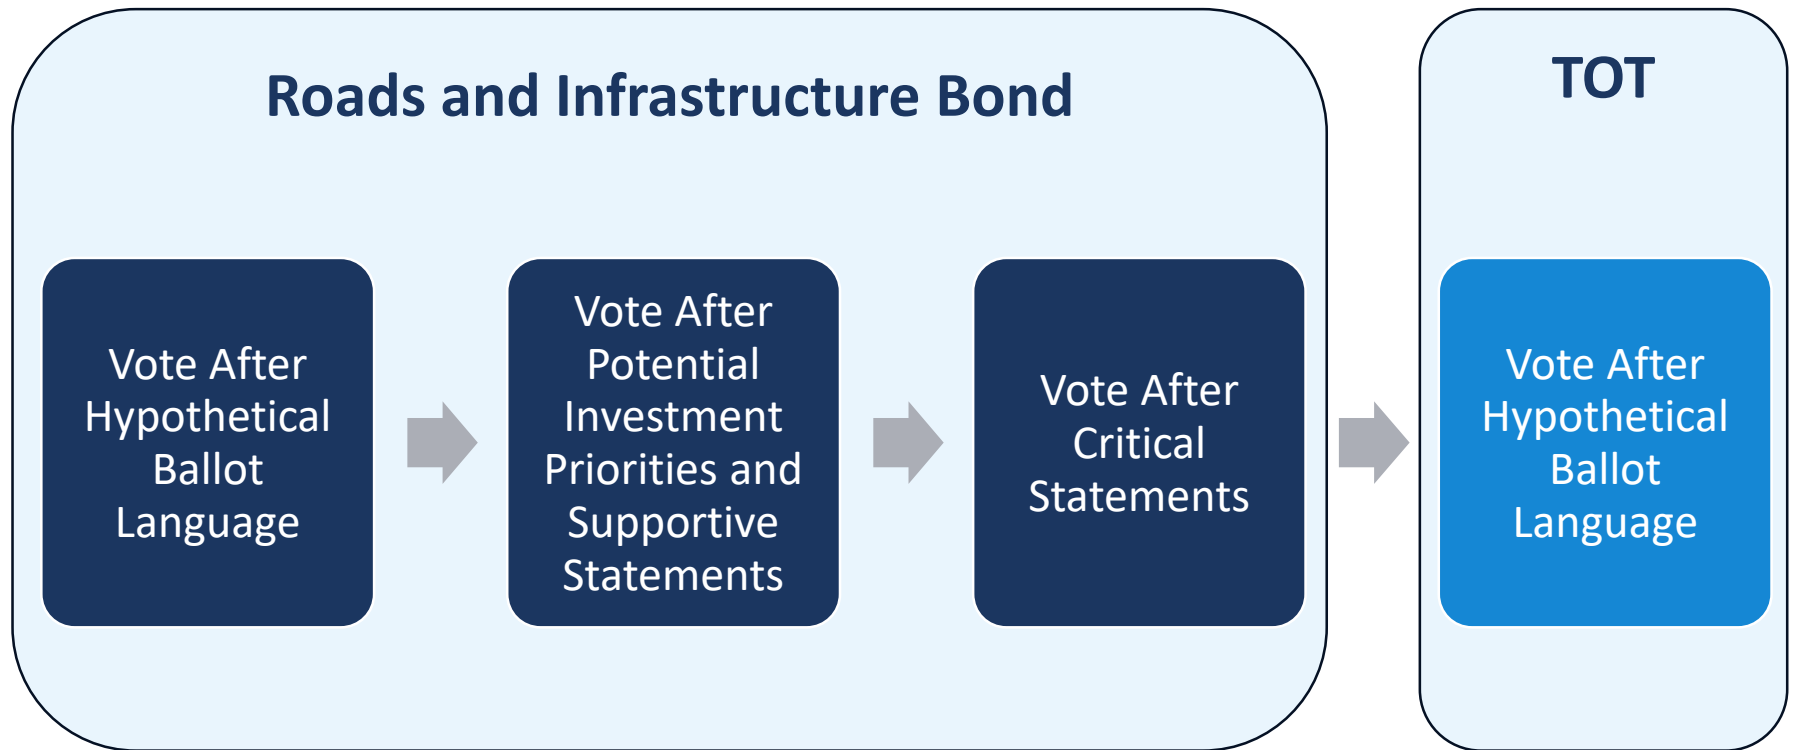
Roads and Infrastructure Bond

Vote After Hypothetical Ballot Language

Vote After Potential Investment Priorities and Supportive Statements

Vote After Critical Statements

TOT

Vote After Hypothetical Ballot Language